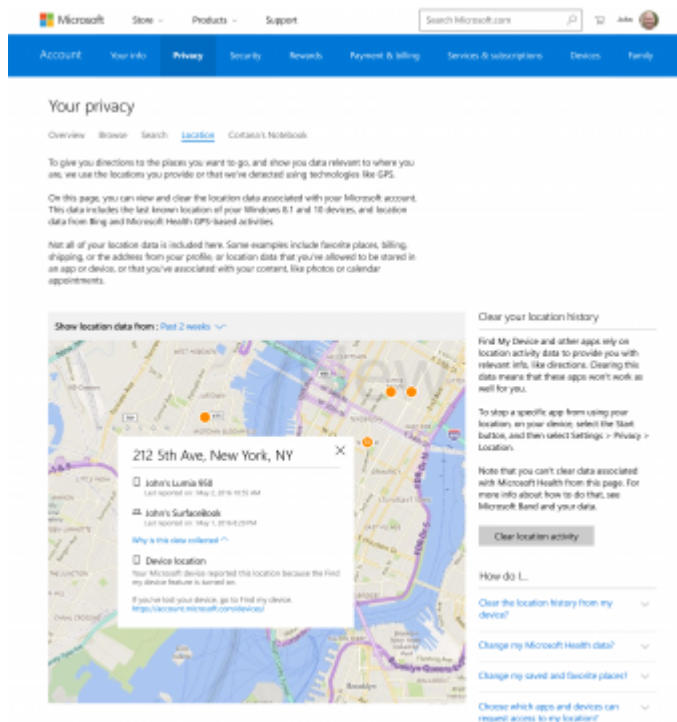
Microsoft Store Products Support Search Microsoft.com John

Account Your info Privacy Security Rewards Payment & billing Services & subscriptions Devices Family

Your privacy

Overview Browse Search Location Cortana's Notebook

To give you directions to the places you want to go, and show you data relevant to where you are, we use the locations you provide or that we've detected using technologies like GPS.

On this page, you can view and clear the location data associated with your Microsoft account. This data includes the last known location of your Windows 8.1 and 10 devices, and location data from Bing and Microsoft Health GPS-based activities.

Not all of your location data is included here. Some examples include favorite places, billing, shipping, or the address from your profile, or location data that you've allowed to be stored in an app or device, or that you've associated with your content, like photos or calendar appointments.

Show location data from : Past 2 weeks

212 5th Ave, New York, NY

John's Lumia 950
Last reported on: May 2, 2016 10:55 AM

John's SurfaceBook
Last reported on: May 1, 2016 8:29 PM

Why is this data collected?

Device location
Your Microsoft device reported this location because the Find my device feature is turned on.

If you've lost your device, go to Find my device.
https://account.microsoft.com/devices/

Clear your location history

Find My Device and other apps rely on location activity data to provide you with relevant info, like directions. Clearing this data means that these apps won't work as well for you.

To stop a specific app from using your location, on your device, select the Start button, and then select Settings > Privacy > Location.

Note that you can't clear data associated with Microsoft Health from this page. For more info about how to do that, see Microsoft Band and your data.

Clear location activity

How do I...

Clear the location history from my device?

Change my Microsoft Health data?

Change my saved and favorite places?

Choose which apps and devices can request access to my location?